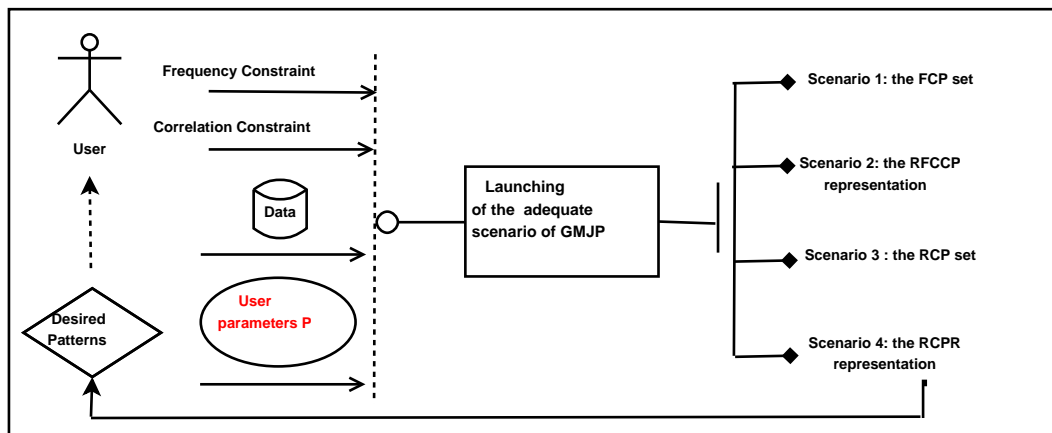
User

Frequency Constraint

Correlation Constraint

Data

User parameters P

Desired Patterns

Launching of the adequate scenario of GMJP

Scenario 1: the FCP set

Scenario 2: the RFCCP representation

Scenario 3 : the RCP set

Scenario 4: the RCPR representation